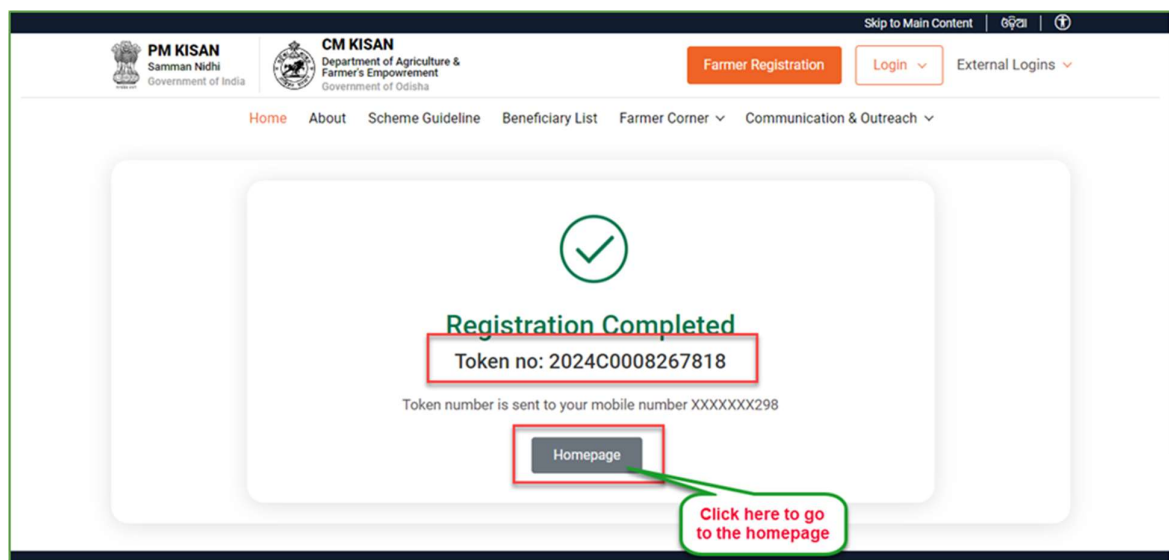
Skip to Main Content | ଓଡ଼ିଆ |

PM KISAN
Samman Nidhi
Government of India

CM KISAN
Department of Agriculture & Farmer's Empowerment
Government of Odisha

Farmer Registration
Login
External Logins

Home About Scheme Guideline Beneficiary List Farmer Corner Communication & Outreach

Registration Completed
Token no: 2024C0008267818
Token number is sent to your mobile number XXXXXXX298

Homepage

Click here to go to the homepage